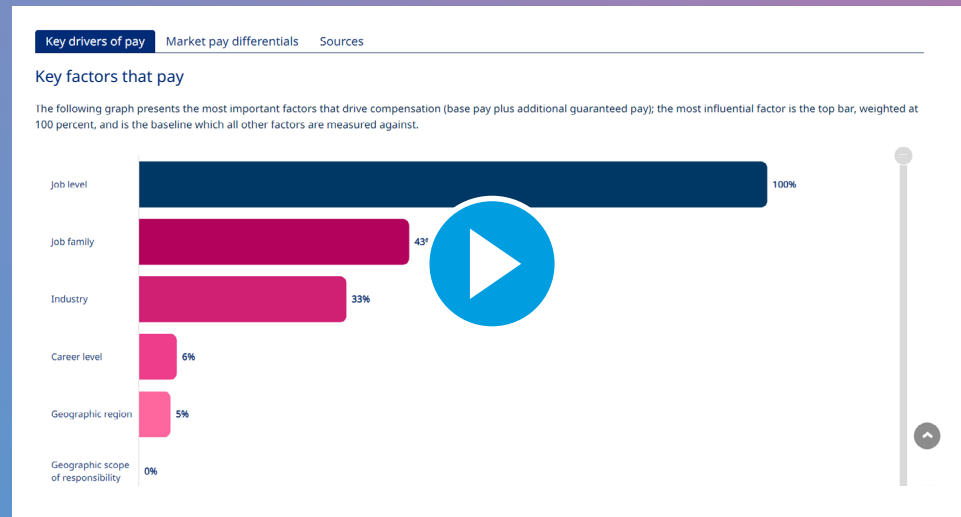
Key drivers of pay | Market pay differentials | Sources

Key factors that pay

The following graph presents the most important factors that drive compensation (base pay plus additional guaranteed pay); the most influential factor is the top bar, weighted at 100 percent, and is the baseline which all other factors are measured against.

Job level 100%

Job family 43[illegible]

Industry 33%

Career level 6%

Geographic region 5%

Geographic scope of responsibility 0%